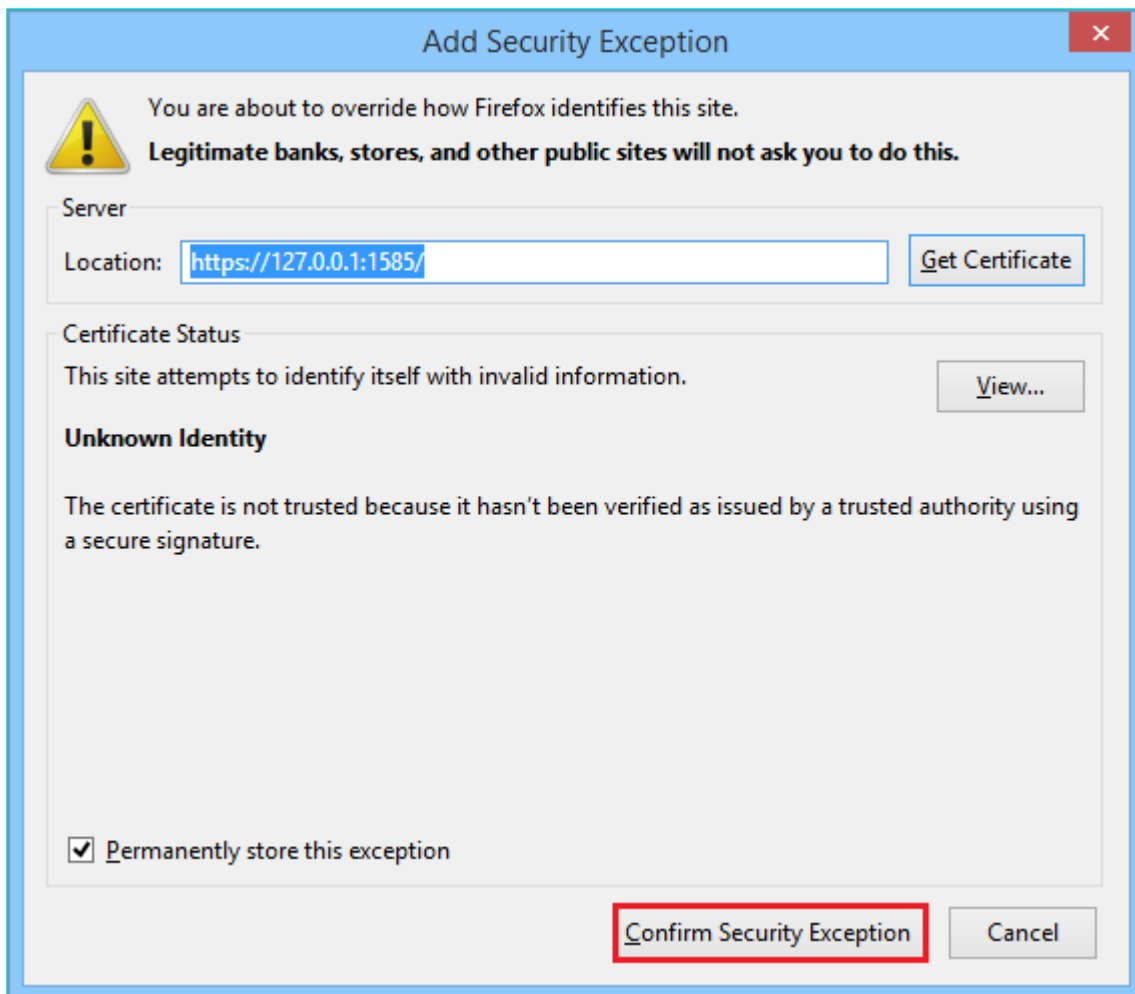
Add Security Exception

You are about to override how Firefox identifies this site.

**Legitimate banks, stores, and other public sites will not ask you to do this.**

Server

Location: https://127.0.0.1:1585/

Get Certificate

Certificate Status

This site attempts to identify itself with invalid information.

View...

**Unknown Identity**

The certificate is not trusted because it hasn't been verified as issued by a trusted authority using a secure signature.

Permanently store this exception

Confirm Security Exception

Cancel